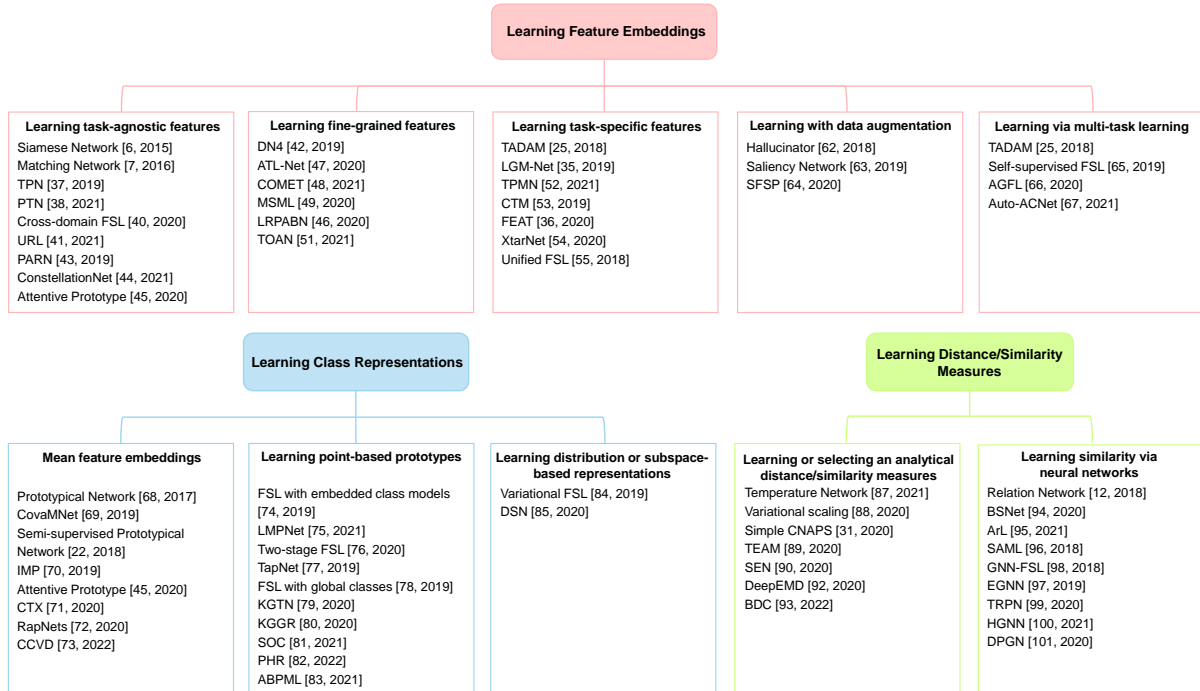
Learning Feature Embeddings

Learning task-agnostic features
Siamese Network [6, 2015]
Matching Network [7, 2016]
TPN [37, 2019]
PTN [38, 2021]
Cross-domain FSL [40, 2020]
URL [41, 2021]
PARN [43, 2019]
ConstellationNet [44, 2021]
Attentive Prototype [45, 2020]

Learning fine-grained features
DN4 [42, 2019]
ATL-Net [47, 2020]
COMET [48, 2021]
MSML [49, 2020]
LRPABN [46, 2020]
TOAN [51, 2021]

Learning task-specific features
TADAM [25, 2018]
LGM-Net [35, 2019]
TPMN [52, 2021]
CTM [53, 2019]
FEAT [36, 2020]
XtarNet [54, 2020]
Unified FSL [55, 2018]

Learning with data augmentation
Hallucinator [62, 2018]
Saliency Network [63, 2019]
SFSP [64, 2020]

Learning via multi-task learning
TADAM [25, 2018]
Self-supervised FSL [65, 2019]
AGFL [66, 2020]
Auto-ACNet [67, 2021]

Learning Class Representations

Mean feature embeddings
Prototypical Network [68, 2017]
CovaMNet [69, 2019]
Semi-supervised Prototypical Network [22, 2018]
IMP [70, 2019]
Attentive Prototype [45, 2020]
CTX [71, 2020]
RapNets [72, 2020]
CCVD [73, 2022]

Learning point-based prototypes
FSL with embedded class models [74, 2019]
LMPNet [75, 2021]
Two-stage FSL [76, 2020]
TapNet [77, 2019]
FSL with global classes [78, 2019]
KGTN [79, 2020]
KGGR [80, 2020]
SOC [81, 2021]
PHR [82, 2022]
ABPML [83, 2021]

Learning distribution or subspace-based representations
Variational FSL [84, 2019]
DSN [85, 2020]

Learning Distance/Similarity Measures

Learning or selecting an analytical distance/similarity measures
Temperature Network [87, 2021]
Variational scaling [88, 2020]
Simple CNAPS [31, 2020]
TEAM [89, 2020]
SEN [90, 2020]
DeepEMD [92, 2020]
BDC [93, 2022]

Learning similarity via neural networks
Relation Network [12, 2018]
BSNet [94, 2020]
ArL [95, 2021]
SAML [96, 2018]
GNN-FSL [98, 2018]
EGNN [97, 2019]
TRPN [99, 2020]
HGNN [100, 2021]
DPGN [101, 2020]